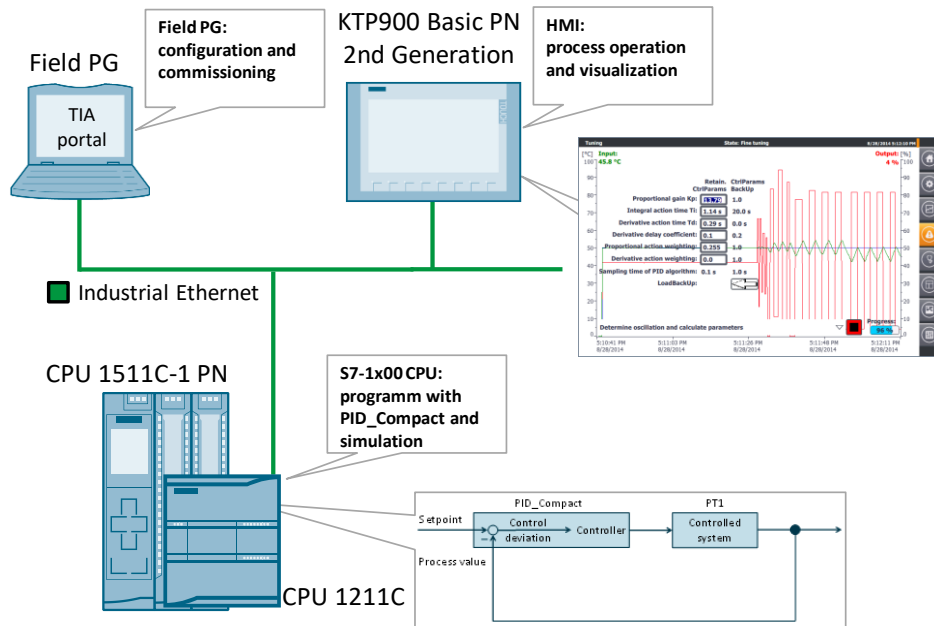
Field PG

Field PG: configuration and commissioning

TIA portal

KTP900 Basic PN 2nd Generation

HMI: process operation and visualization

Tuning State: Fine tuning 8/28/2014 5:12:10 PM

[°C] Input: 45.8 °C

Output: 4 % [%]

Retain. CtrlParams CtrlParams BackUp

Proportional gain Kp: 1.0

Integral action time Ti: 1.14 s 20.0 s

Derivative action time Td: 0.29 s 0.0 s

Derivative delay coefficient: 0.1 0.2

Proportional action weighting: 0.255 1.0

Derivative action weighting: 0.0 1.0

Sampling time of PID algorithm: 0.1 s 1.0 s

LoadBackUp:

Determine oscillation and calculate parameters

Progress: 86 %

5:10:41 PM 8/28/2014 5:11:03 PM 8/28/2014 5:11:26 PM 8/28/2014 5:11:48 PM 8/28/2014 5:12:11 PM 8/28/2014

Industrial Ethernet

CPU 1511C-1 PN

S7-1x00 CPU: programm with PID_Compact and simulation

CPU 1211C

PID_Compact

PT1

Setpoint

Control deviation

Controller

Controlled system

Process value